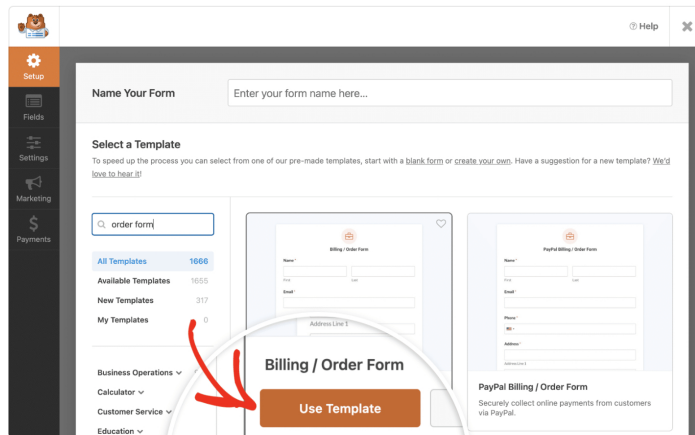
ⓘ Help

Setup

Fields

Settings

Marketing

Payments

Name Your Form

Enter your form name here...

Select a Template

To speed up the process you can select from one of our pre-made templates, start with a blank form or create your own. Have a suggestion for a new template? We'd love to hear it!

order form

All Templates 1666

Available Templates 1665

New Templates 317

My Templates 0

Business Operations

Calculator

Customer Service

Education

Billing / Order Form

Name *

First Last

Email *

Address Line 1

Billing / Order Form

Use Template

PayPal Billing / Order Form

Name *

First Last

Email *

Phone *

Address *

PayPal Billing / Order Form

Securely collect online payments from customers via PayPal.